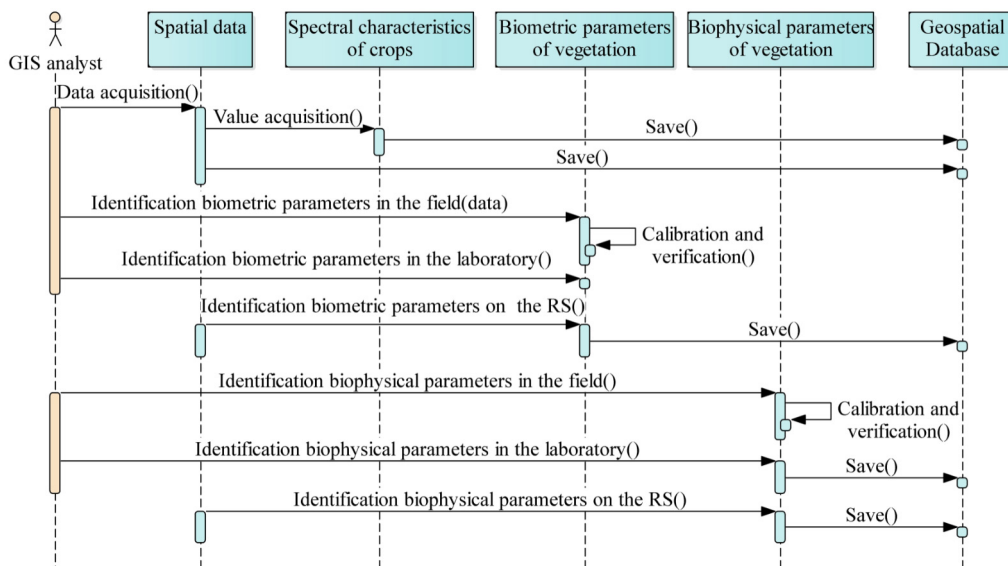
GIS analyst

Spatial data

Spectral characteristics of crops

Biometric parameters of vegetation

Biophysical parameters of vegetation

Geospatial Database

Data acquisition()

Value acquisition()

Save()

Save()

Identification biometric parameters in the field(data)

Calibration and verification()

Identification biometric parameters in the laboratory()

Identification biometric parameters on the RS()

Save()

Identification biophysical parameters in the field()

Calibration and verification()

Identification biophysical parameters in the laboratory()

Save()

Identification biophysical parameters on the RS()

Save()